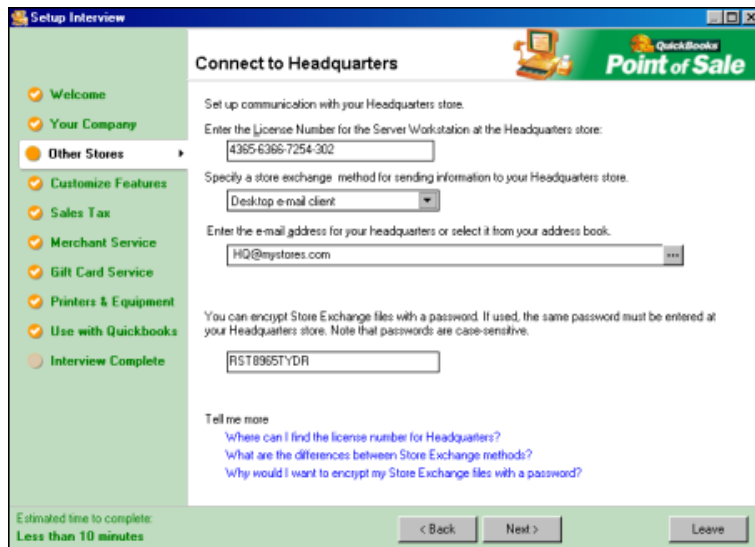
Setup Interview

Connect to Headquarters

QuickBooks Point of Sale

Welcome
Your Company
Other Stores
Customize Features
Sales Tax
Merchant Service
Gift Card Service
Printers & Equipment
Use with Quickbooks
Interview Complete

Set up communication with your Headquarters store.

Enter the License Number for the Server Workstation at the Headquarters store:

4365-6366-7254-302

Specify a store exchange method for sending information to your Headquarters store.

Desktop e-mail client

Enter the e-mail address for your headquarters or select it from your address book.

HQ@mystores.com

You can encrypt Store Exchange files with a password. If used, the same password must be entered at your Headquarters store. Note that passwords are case-sensitive.

RST8965TYDR

Tell me more
Where can I find the license number for Headquarters?
What are the differences between Store Exchange methods?
Why would I want to encrypt my Store Exchange files with a password?

Estimated time to complete:
Less than 10 minutes

< Back
Next >
Leave